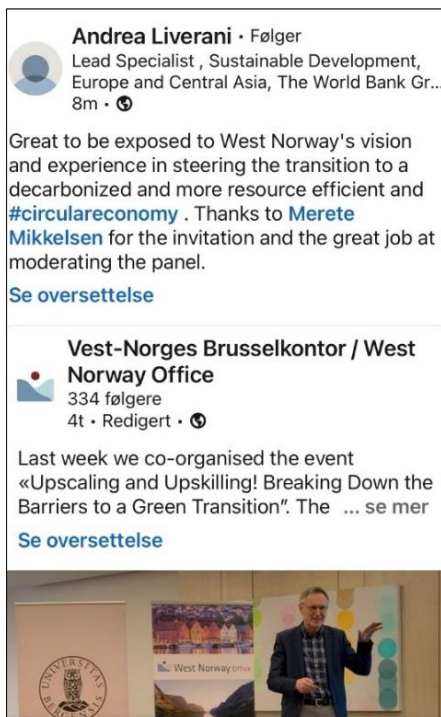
Andrea Liverani • Følger
Lead Specialist , Sustainable Development, Europe and Central Asia, The World Bank Gr...
8m •

Great to be exposed to West Norway's vision and experience in steering the transition to a decarbonized and more resource efficient and #circulareconomy . Thanks to Merete Mikkelsen for the invitation and the great job at moderating the panel.

Se oversettelse

Vest-Norges Brusselkontor / West Norway Office
334 følgere
4t • Redigert •

Last week we co-organised the event «Upscaling and Upskilling! Breaking Down the Barriers to a Green Transition". The ... se mer

Se oversettelse

West Norway office